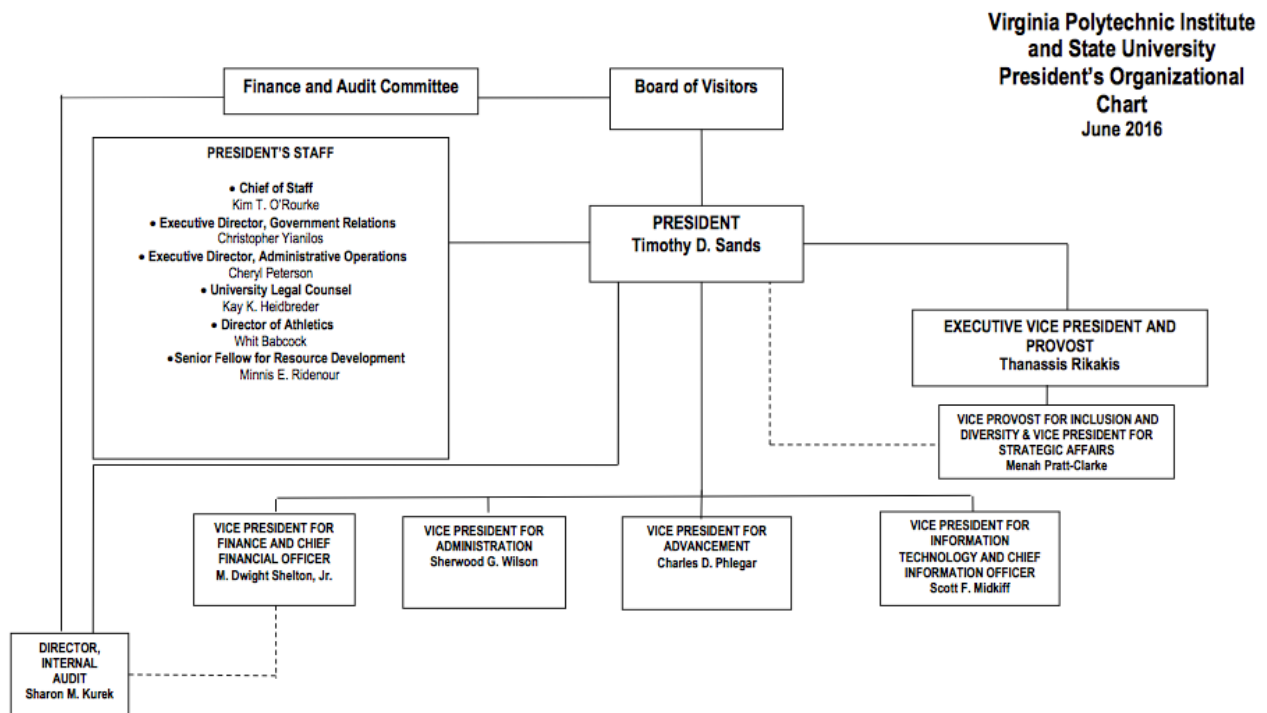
Virginia Polytechnic Institute and State University
President's Organizational Chart
June 2016

Finance and Audit Committee

Board of Visitors

PRESIDENT'S STAFF

• Chief of Staff
Kim T. O'Rourke
• Executive Director, Government Relations
Christopher Yianilos
• Executive Director, Administrative Operations
Cheryl Peterson
• University Legal Counsel
Kay K. Heidbreder
• Director of Athletics
Whit Babcock
• Senior Fellow for Resource Development
Minnis E. Ridenour

PRESIDENT
Timothy D. Sands

EXECUTIVE VICE PRESIDENT AND PROVOST
Thanassis Rikakis

VICE PROVOST FOR INCLUSION AND DIVERSITY & VICE PRESIDENT FOR STRATEGIC AFFAIRS
Menah Pratt-Clarke

VICE PRESIDENT FOR FINANCE AND CHIEF FINANCIAL OFFICER
M. Dwight Shelton, Jr.

VICE PRESIDENT FOR ADMINISTRATION
Sherwood G. Wilson

VICE PRESIDENT FOR ADVANCEMENT
Charles D. Phlegar

VICE PRESIDENT FOR INFORMATION TECHNOLOGY AND CHIEF INFORMATION OFFICER
Scott F. Midkiff

DIRECTOR, INTERNAL AUDIT
Sharon M. Kurek